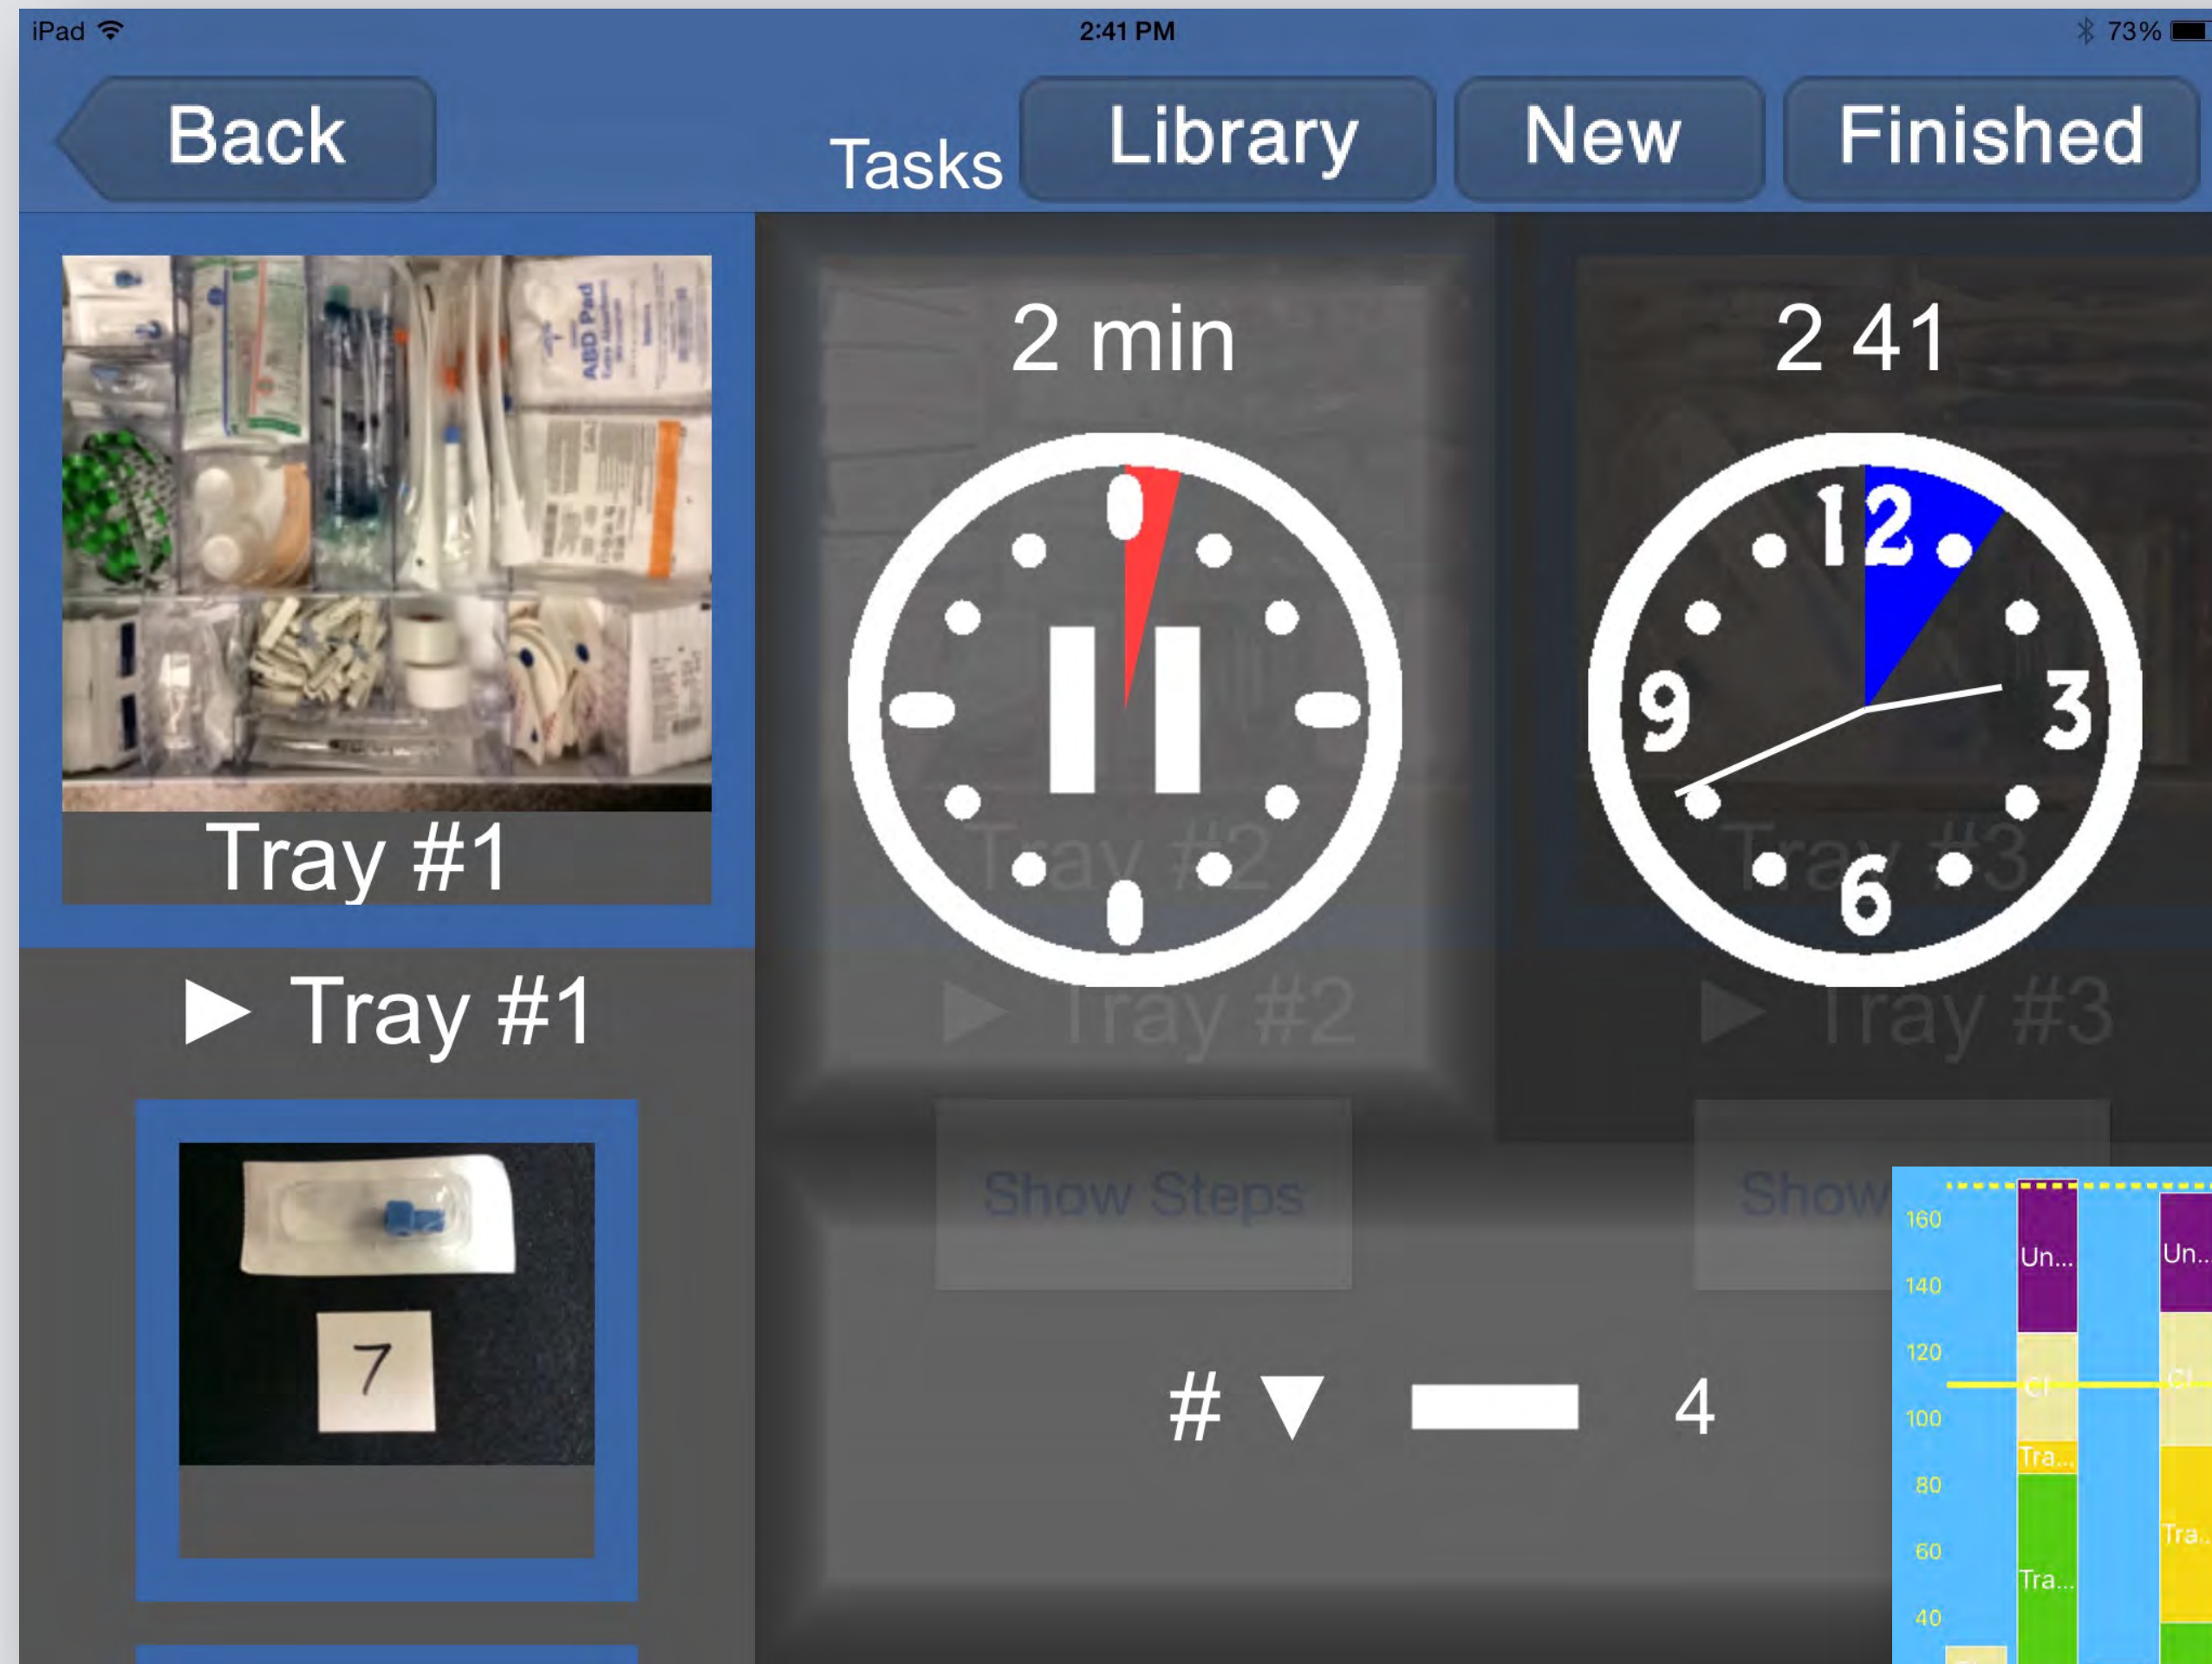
iPad 2:41 PM 73%

Back Tasks Library New Finished

ABD Pad

Tray #1

2 min

2 41

12
9 3
6

Tray #2

Tray #3

▶ Tray #1

▶ Tray #2

▶ Tray #3

7

Show Steps

Show

# ▼ 4

160
140
120
100
80
60
40

Un...
Cl
Tra...
Tra...
Un...
Cl
Tra...